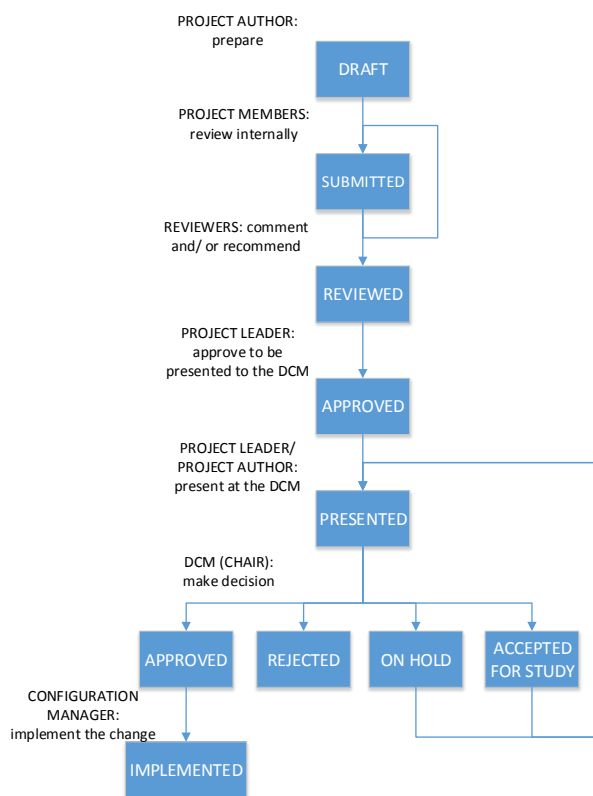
PROJECT AUTHOR: prepare

DRAFT

PROJECT MEMBERS: review internally

SUBMITTED

REVIEWERS: comment and/ or recommend

REVIEWED

PROJECT LEADER: approve to be presented to the DCM

APPROVED

PROJECT LEADER/ PROJECT AUTHOR: present at the DCM

PRESENTED

DCM (CHAIR): make decision

APPROVED

REJECTED

ON HOLD

ACCEPTED FOR STUDY

CONFIGURATION MANAGER: implement the change

IMPLEMENTED